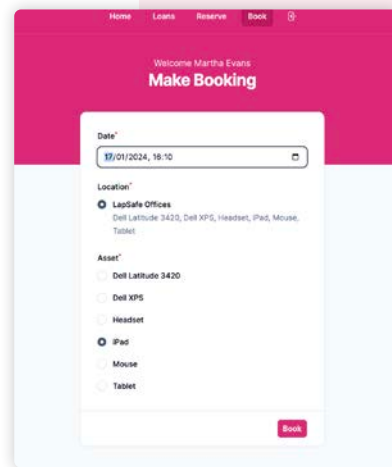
Home Loans Reserve Book

Welcome Martha Evans
Make Booking

Date*
17/01/2024, 16:10

Location*
LapSafe Offices
Dell Latitude 3420, Dell XPS, Headset, iPad, Mouse, Tablet

Asset*
Dell Latitude 3420
Dell XPS
Headset
iPad
Mouse
Tablet

Book